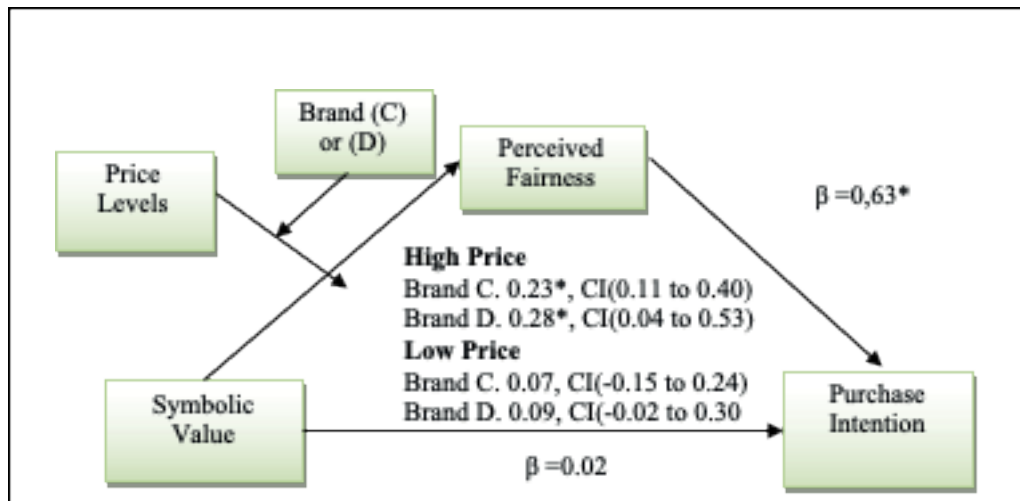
Brand (C) or (D)

Price Levels

Perceived Fairness

$\beta$ =0,63*

High Price

Brand C. 0.23*, CI(0.11 to 0.40)

Brand D. 0.28*, CI(0.04 to 0.53)

Low Price

Brand C. 0.07, CI(-0.15 to 0.24)

Brand D. 0.09, CI(-0.02 to 0.30

Symbolic Value

Purchase Intention

$\beta$ =0.02